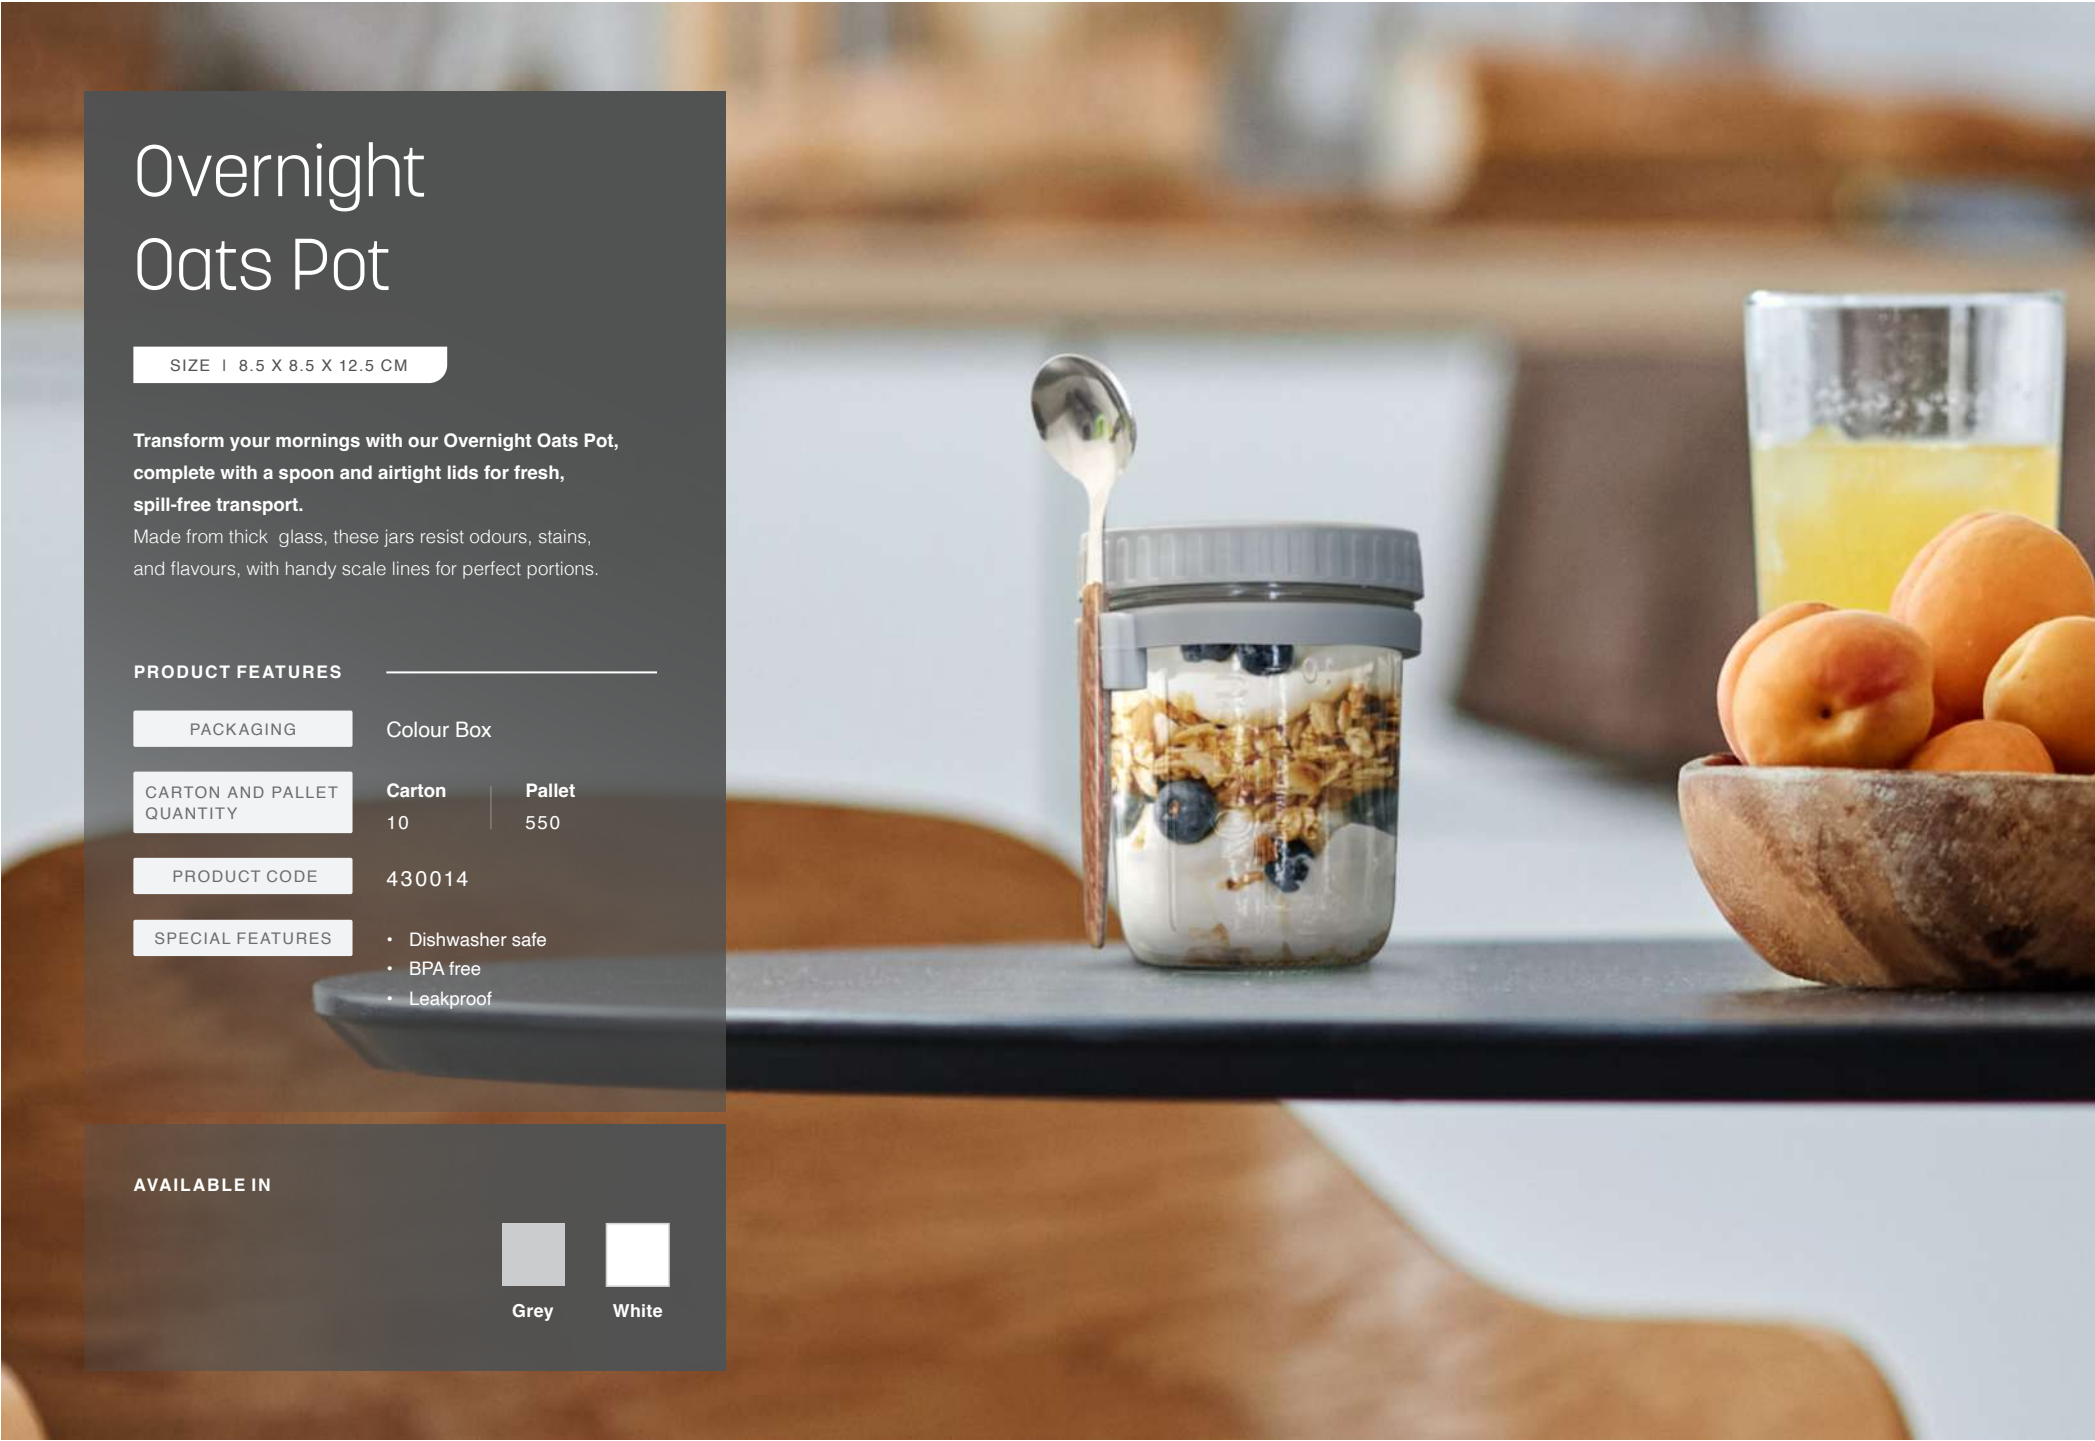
Overnight Oats Pot

SIZE I 8.5 X 8.5 X 12.5 CM

Transform your mornings with our Overnight Oats Pot, complete with a spoon and airtight lids for fresh, spill-free transport.
Made from thick glass, these jars resist odours, stains, and flavours, with handy scale lines for perfect portions.

PRODUCT FEATURES

PACKAGING
Colour Box

CARTON AND PALLET QUANTITY
Carton
10
Pallet
550

PRODUCT CODE
430014

SPECIAL FEATURES
• Dishwasher safe
• BPA free
• Leakproof

AVAILABLE IN

Grey
White